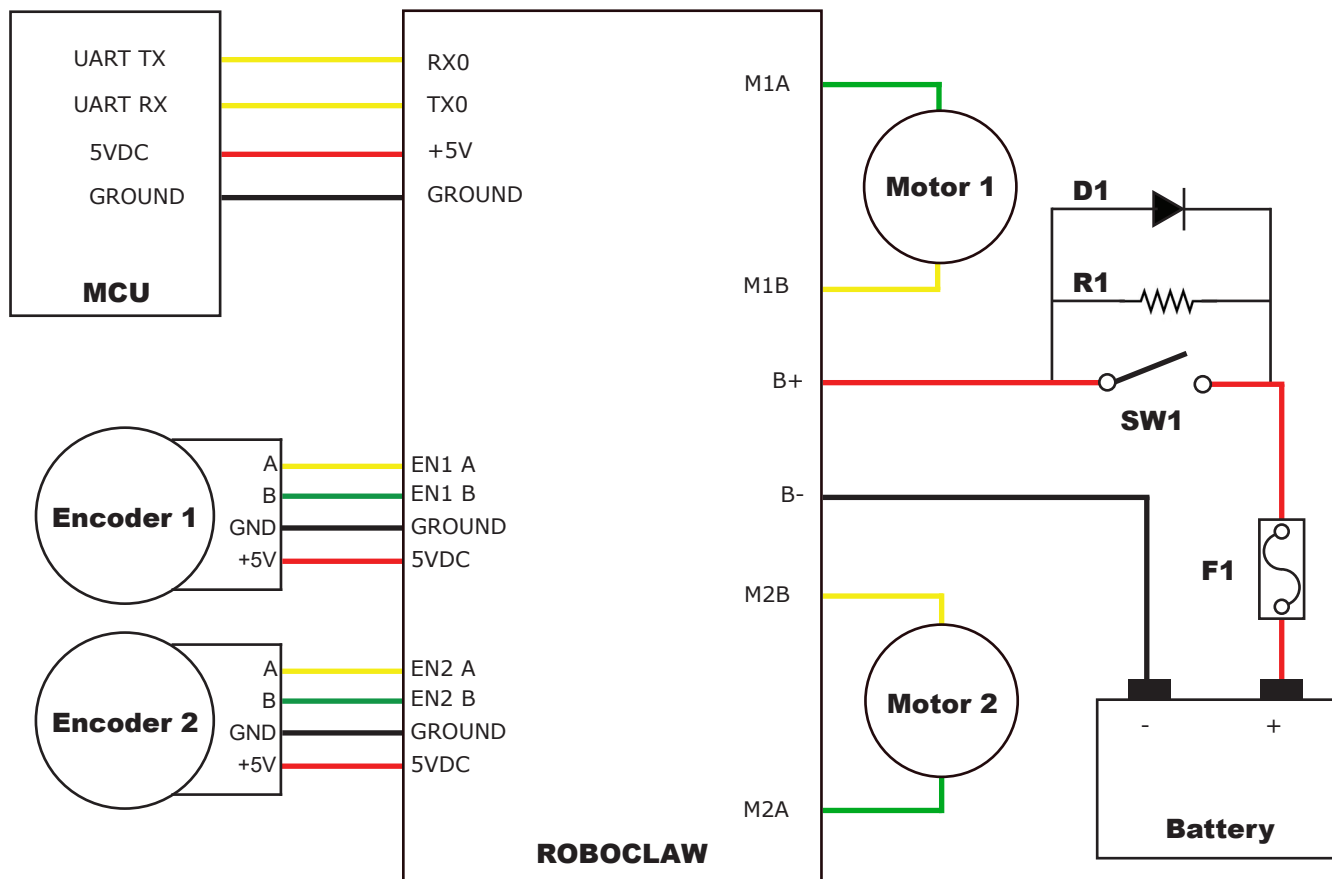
UART TX
UART RX
5VDC
GROUND
MCU

RX0
TX0
+5V
GROUND

M1A
Motor 1
M1B

D1
R1
B+
SW1

Encoder 1
A
B
GND
+5V
EN1 A
EN1 B
GROUND
5VDC

B-
F1
M2B
Motor 2
M2A

Encoder 2
A
B
GND
+5V
EN2 A
EN2 B
GROUND
5VDC

-
+
Battery

ROBOCLAW